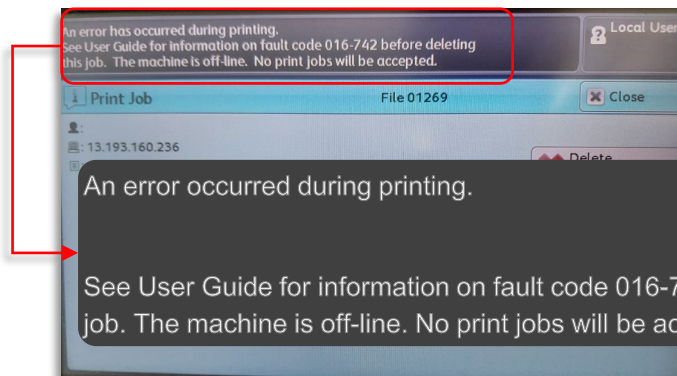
An error has occurred during printing.
See User Guide for information on fault code 016-742 before deleting this job. The machine is off-line. No print jobs will be accepted.

Local User

Print Job

File 01269

Close

13.193.160.236

Delete

An error occurred during printing.

See User Guide for information on fault code 016-7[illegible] job. The machine is off-line. No print jobs will be a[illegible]